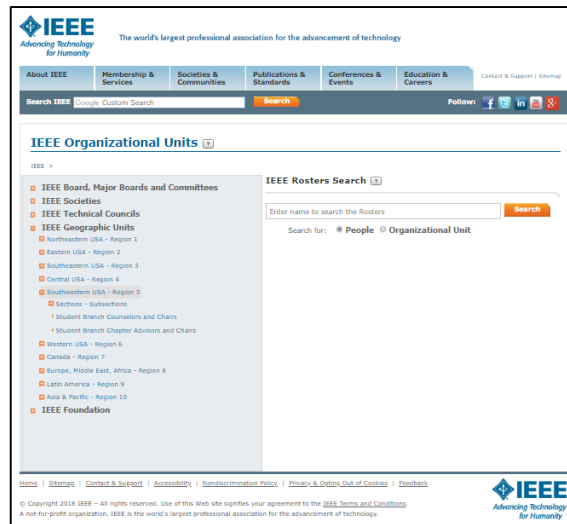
IEEE
Advancing Technology for Humanity

The world's largest professional association for the advancement of technology

About IEEE | Membership & Services | Societies & Communities | Publications & Standards | Conferences & Events | Education & Careers | Contact & Support | Sitemap

Search IEEE | Google Custom Search | Search | Follow:

IEEE Organizational Units ?

IEEE >

IEEE Board, Major Boards and Committees
IEEE Societies
IEEE Technical Councils
IEEE Geographic Units
Northeastern USA - Region 1
Eastern USA - Region 2
Southeastern USA - Region 3
Central USA - Region 4
Southwestern USA - Region 5
Sections - Subsections
Student Branch Counselors and Chairs
Student Branch Chapter Advisors and Chairs
Western USA - Region 6
Canada - Region 7
Europe, Middle East, Africa - Region 8
Latin America - Region 9
Asia & Pacific - Region 10
IEEE Foundation

IEEE Rosters Search ?

Enter name to search the Rosters | Search

Search for: People Organizational Unit

Home | Sitemap | Contact & Support | Accessibility | Nondiscrimination Policy | Privacy & Opting Out of Cookies | Feedback

© Copyright 2018 IEEE – All rights reserved. Use of this Web site signifies your agreement to the IEEE Terms and Conditions.
A not-for-profit organization, IEEE is the world's largest professional association for the advancement of technology.

IEEE
Advancing Technology for Humanity